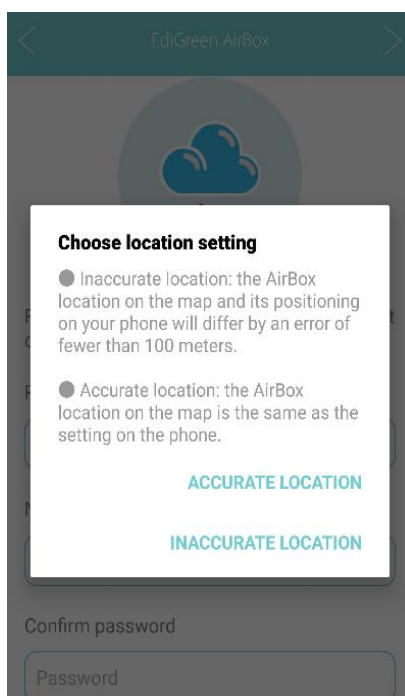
EdiGreen AirBox

Choose location setting

Inaccurate location: the AirBox location on the map and its positioning on your phone will differ by an error of fewer than 100 meters.

Accurate location: the AirBox location on the map is the same as the setting on the phone.

ACCURATE LOCATION

INACCURATE LOCATION

Confirm password

Password